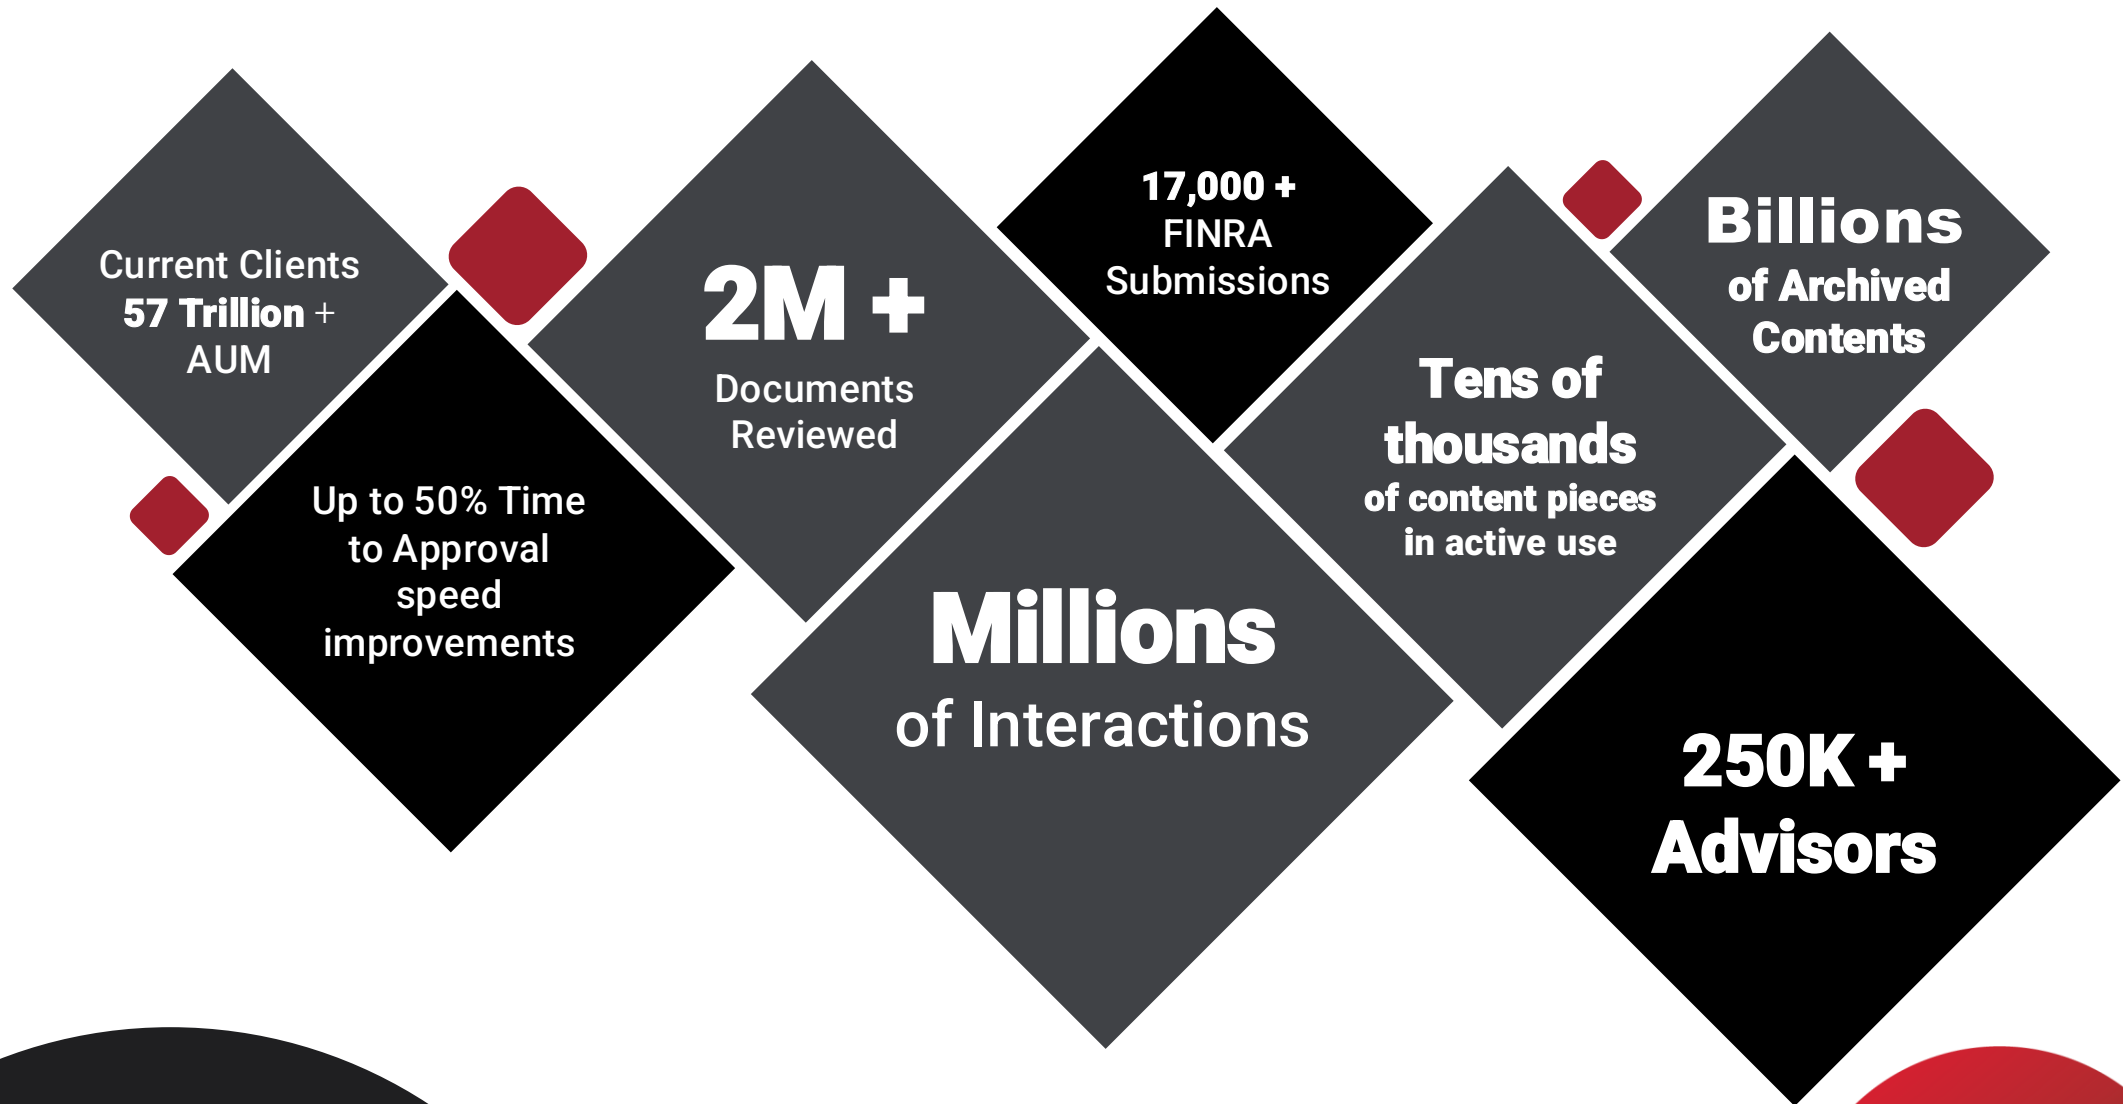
Current Clients
57 Trillion +
AUM

Up to 50% Time to Approval speed improvements

2M +
Documents Reviewed

17,000 +
FINRA Submissions

Millions
of Interactions

Tens of thousands
of content pieces in active use

Billions
of Archived Contents

250K +
Advisors